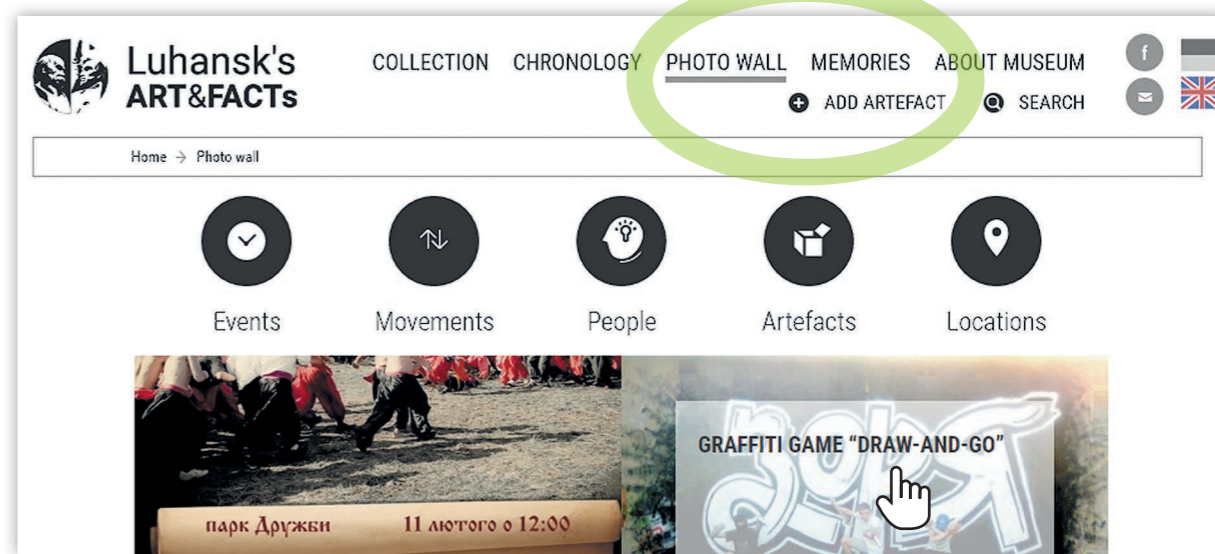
Luhansk's ART&FACTs

COLLECTION CHRONOLOGY PHOTO WALL MEMORIES ABOUT MUSEUM

ADD ARTEFACT SEARCH

f

Home → Photo wall

Events Movements People Artefacts Locations

GRAFFITI GAME "DRAW-AND-GO"

парк Дружби 11 лютого о 12:00